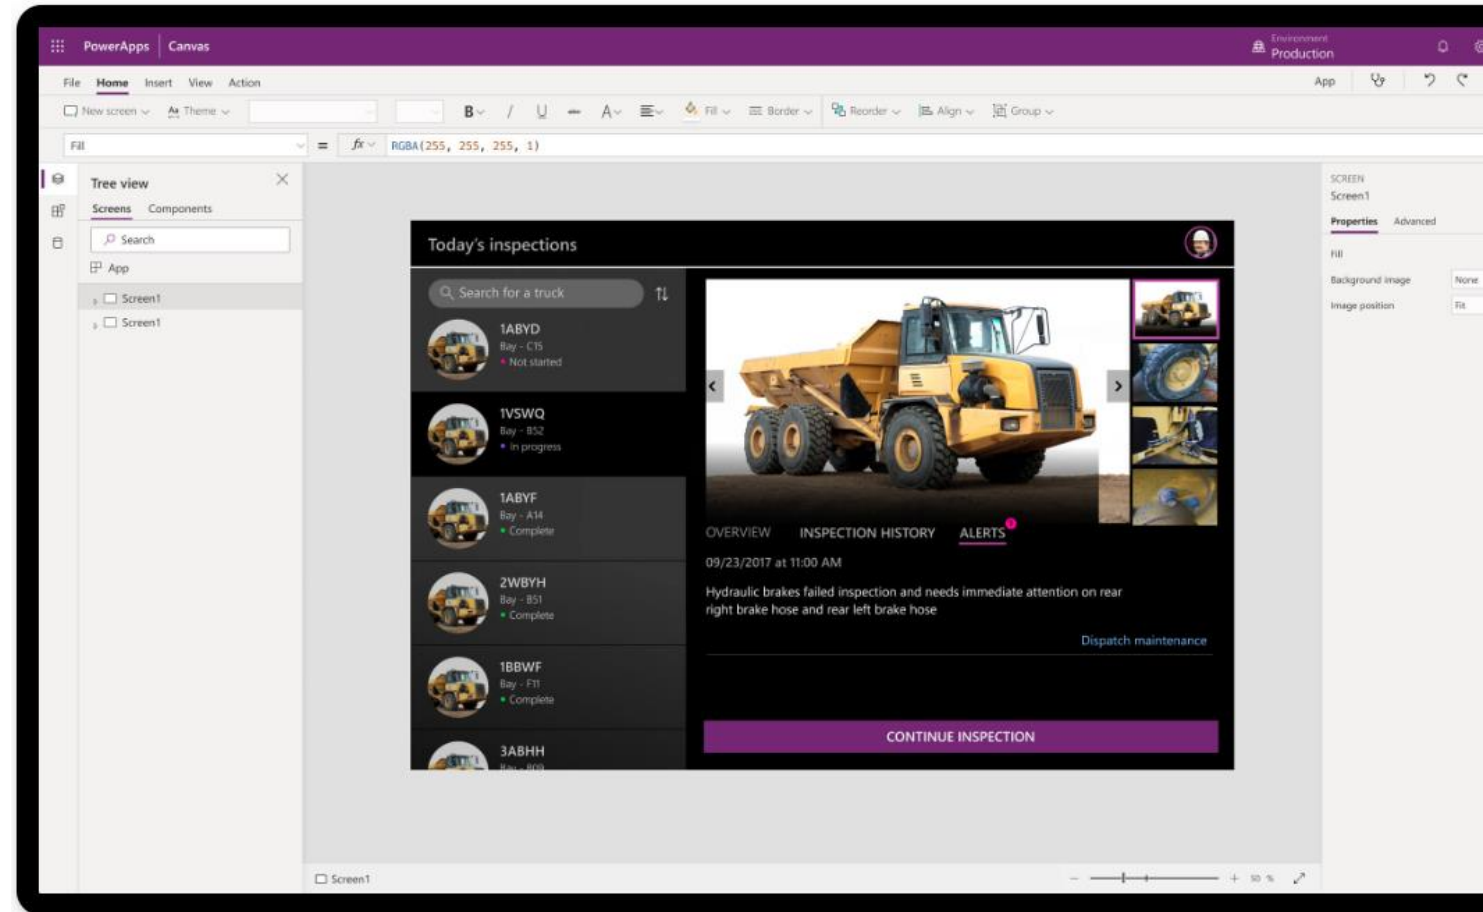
PowerApps | Canvas

Environment
Production

File Home Insert View Action

App

New screen Theme B / U A Fill Border Reorder Align Group

Fill = fx RGBA(255, 255, 255, 1)

Tree view

Screens Components

Search

App

Screen1

Screen1

Today's inspections

Search for a truck

1ABYD
Bay - C15
Not started

1VSWQ
Bay - B52
In progress

1ABYF
Bay - A14
Complete

2WBYH
Bay - B51
Complete

1BBWF
Bay - F11
Complete

3ABHH
Bay - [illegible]

OVERVIEW INSPECTION HISTORY ALERTS

09/23/2017 at 11:00 AM

Hydraulic brakes failed inspection and needs immediate attention on rear right brake hose and rear left brake hose

Dispatch maintenance

CONTINUE INSPECTION

SCREEN
Screen1

Properties Advanced

Fill

Background image None

Image position Fit

Screen1

50 %